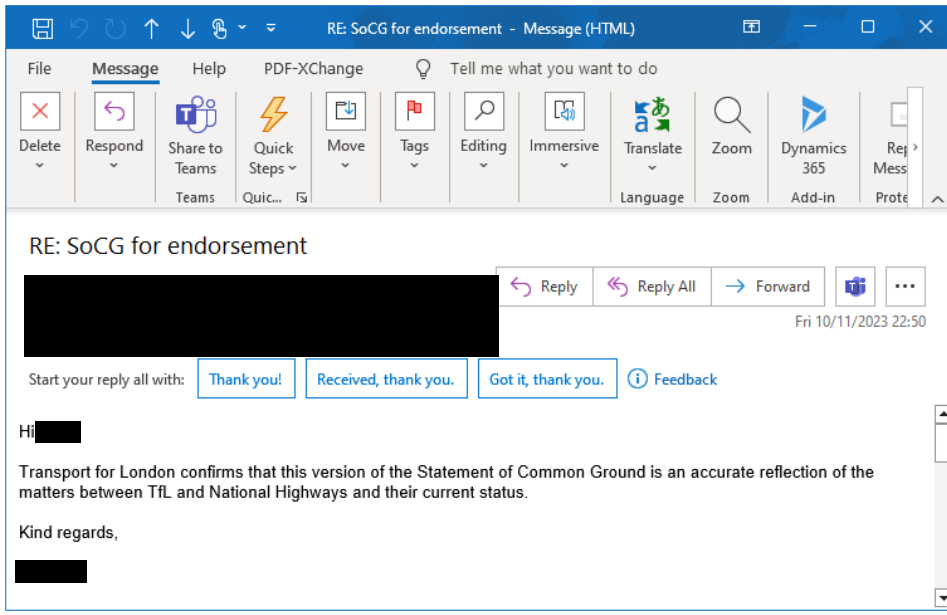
RE: SoCG for endorsement - Message (HTML)

File Message Help PDF-XChange Tell me what you want to do

Delete Respond Share to Teams Quick Steps Move Tags Editing Immersive Translate Zoom Dynamics 365 Rep Mess

Teams Quic... Language Zoom Add-in Prote

RE: SoCG for endorsement

Reply Reply All Forward ...

Fri 10/11/2023 22:50

Start your reply all with: Thank you! Received, thank you. Got it, thank you. Feedback

Hi

Transport for London confirms that this version of the Statement of Common Ground is an accurate reflection of the matters between TfL and National Highways and their current status.

Kind regards,